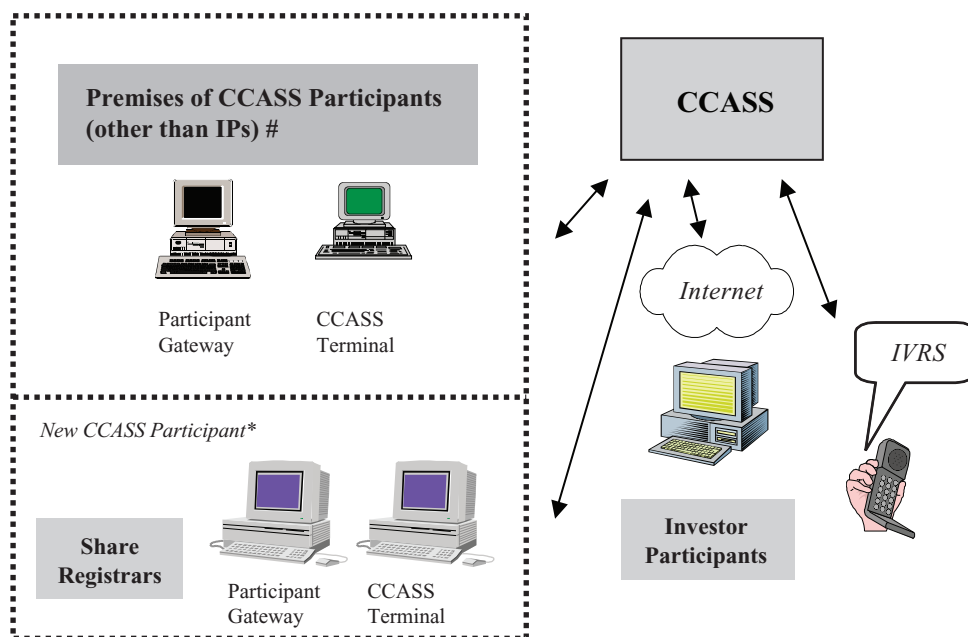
Premises of CCASS Participants (other than IPs) #

Participant Gateway

CCASS Terminal

CCASS

Internet

IVRS

New CCASS Participant*

Share Registrars

Participant Gateway

CCASS Terminal

Investor Participants